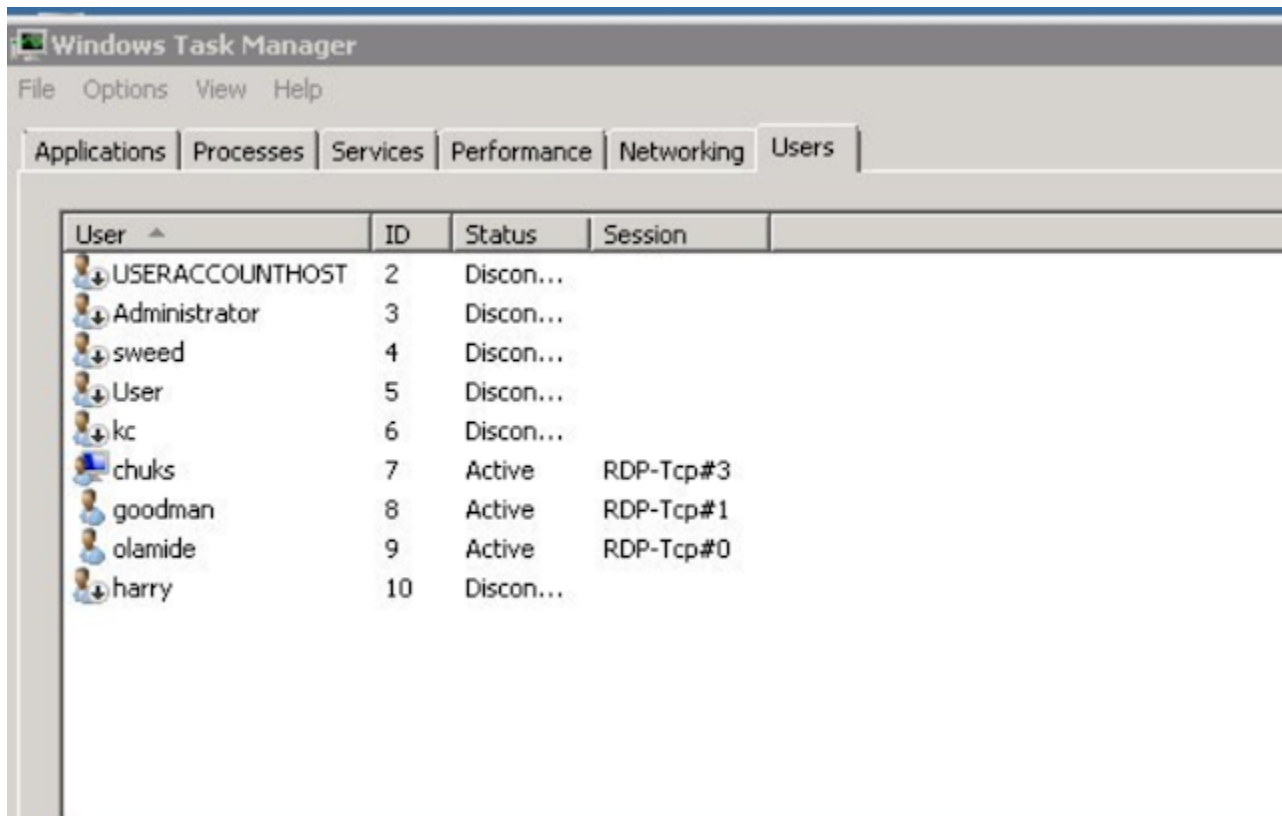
Windows Task Manager

File Options View Help

Applications | Processes | Services | Performance | Networking | Users

| User | ID | Status | Session |
|---|---|---|---|
| USERACCOUNTHOST | 2 | Discon... | |
| Administrator | 3 | Discon... | |
| sweed | 4 | Discon... | |
| User | 5 | Discon... | |
| kc | 6 | Discon... | |
| chuks | 7 | Active | RDP-Tcp#3 |
| goodman | 8 | Active | RDP-Tcp#1 |
| olamide | 9 | Active | RDP-Tcp#0 |
| harry | 10 | Discon... | |